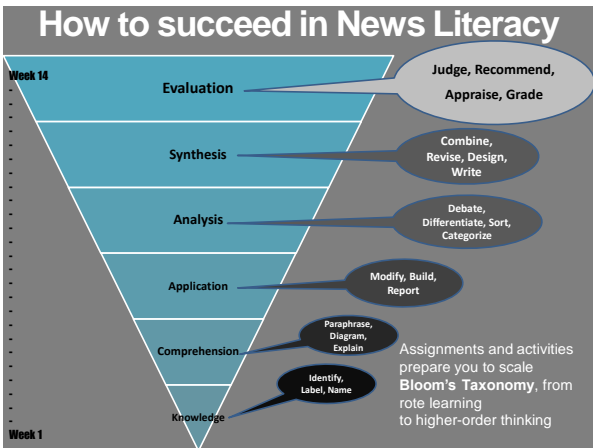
How to succeed in News Literacy

Week 14

Evaluation

Judge, Recommend, Appraise, Grade

Synthesis

Combine, Revise, Design, Write

Analysis

Debate, Differentiate, Sort, Categorize

Application

Modify, Build, Report

Comprehension

Paraphrase, Diagram, Explain

Knowledge

Identify, Label, Name

Week 1

Assignments and activities prepare you to scale **Bloom's Taxonomy**, from rote learning to higher-order thinking